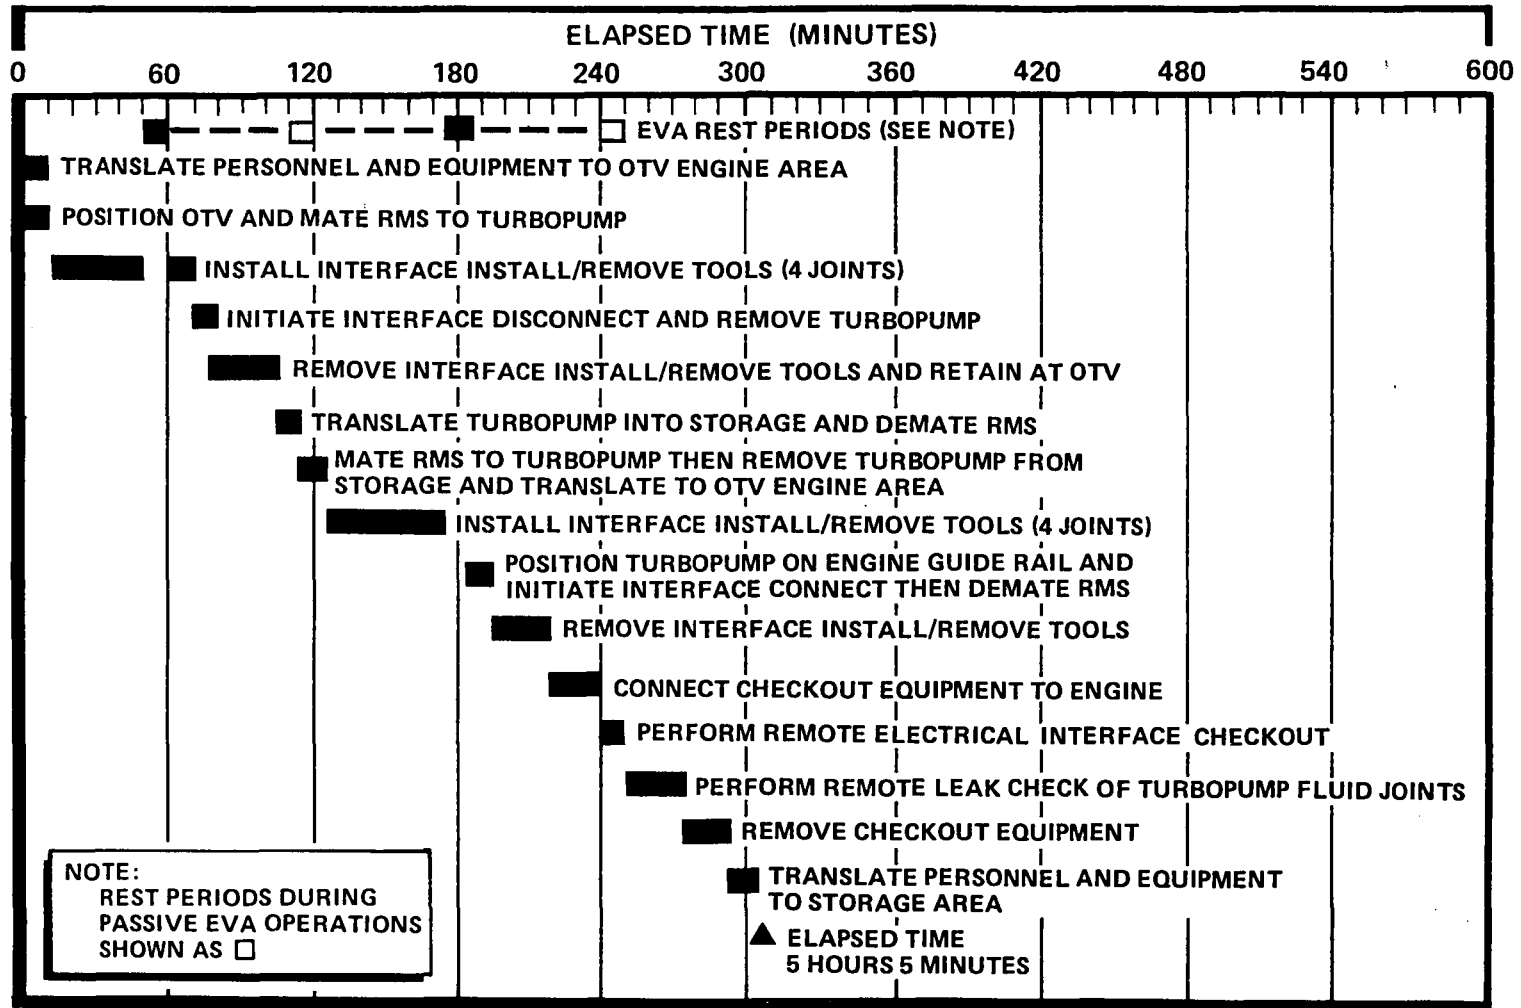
ELAPSED TIME (MINUTES)

0 60 120 180 240 300 360 420 480 540 600

EVA REST PERIODS (SEE NOTE)

TRANSLATE PERSONNEL AND EQUIPMENT TO OTV ENGINE AREA

POSITION OTV AND MATE RMS TO TURBOPUMP

INSTALL INTERFACE INSTALL/REMOVE TOOLS (4 JOINTS)

INITIATE INTERFACE DISCONNECT AND REMOVE TURBOPUMP

REMOVE INTERFACE INSTALL/REMOVE TOOLS AND RETAIN AT OTV

TRANSLATE TURBOPUMP INTO STORAGE AND DEMATE RMS

MATE RMS TO TURBOPUMP THEN REMOVE TURBOPUMP FROM STORAGE AND TRANSLATE TO OTV ENGINE AREA

INSTALL INTERFACE INSTALL/REMOVE TOOLS (4 JOINTS)

POSITION TURBOPUMP ON ENGINE GUIDE RAIL AND INITIATE INTERFACE CONNECT THEN DEMATE RMS

REMOVE INTERFACE INSTALL/REMOVE TOOLS

CONNECT CHECKOUT EQUIPMENT TO ENGINE

PERFORM REMOTE ELECTRICAL INTERFACE CHECKOUT

PERFORM REMOTE LEAK CHECK OF TURBOPUMP FLUID JOINTS

REMOVE CHECKOUT EQUIPMENT

TRANSLATE PERSONNEL AND EQUIPMENT TO STORAGE AREA

ELAPSED TIME 5 HOURS 5 MINUTES

NOTE:
REST PERIODS DURING PASSIVE EVA OPERATIONS SHOWN AS □